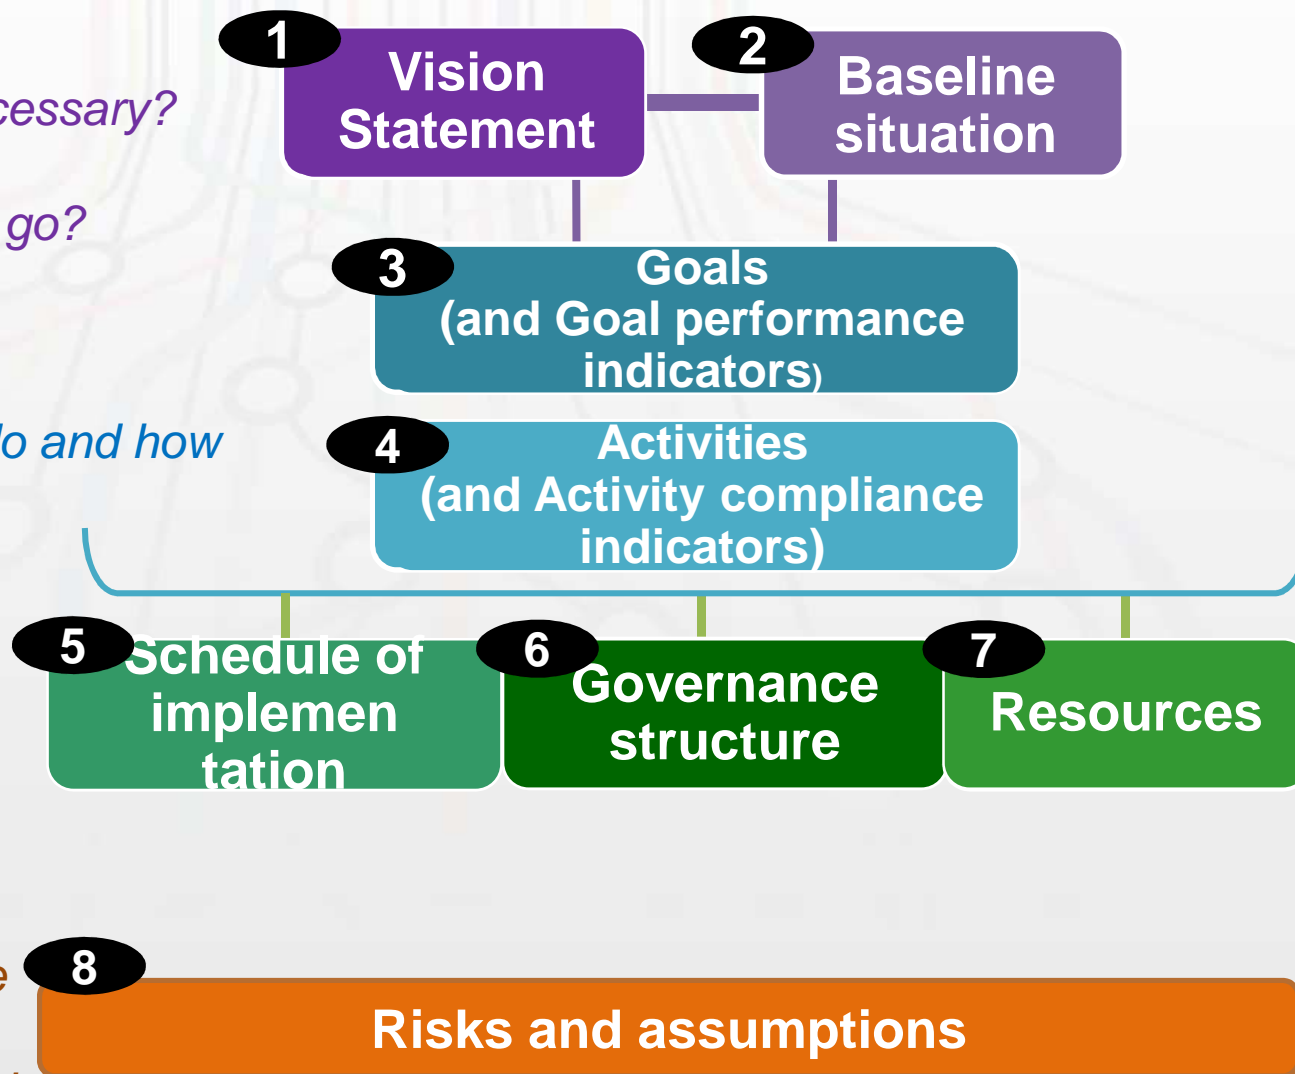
cessary?

go?

lo and how

1 Vision Statement

2 Baseline situation

3 Goals (and Goal performance indicators)

4 Activities (and Activity compliance indicators)

5 Schedule of implementation

6 Governance structure

7 Resources

e

8 Risks and assumptions